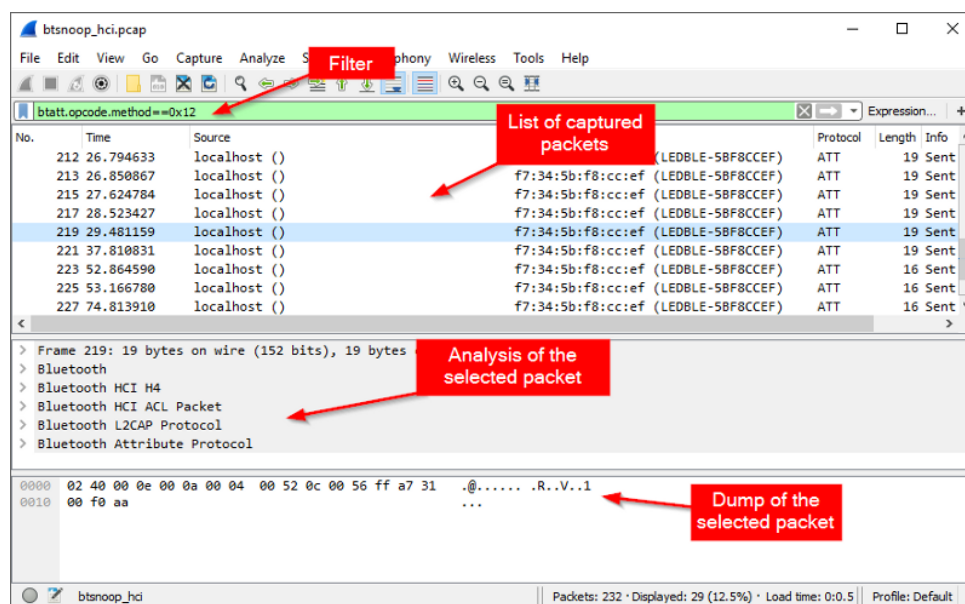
btsnoop_hci.pcap

File Edit View Go Capture Analyze S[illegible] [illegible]phony Wireless Tools Help

Filter

btatt.opcode.method==0x12

Expression...

List of captured packets

| No. | Time | Source | | Protocol | Length | Info |
|---|---|---|---|---|---|---|
| 212 | 26.794633 | localhost () | (LEDBLE-5BF8CCEF) | ATT | 19 | Sent |
| 213 | 26.850867 | localhost () | f7:34:5b:f8:cc:ef (LEDBLE-5BF8CCEF) | ATT | 19 | Sent |
| 215 | 27.624784 | localhost () | f7:34:5b:f8:cc:ef (LEDBLE-5BF8CCEF) | ATT | 19 | Sent |
| 217 | 28.523427 | localhost () | f7:34:5b:f8:cc:ef (LEDBLE-5BF8CCEF) | ATT | 19 | Sent |
| 219 | 29.481159 | localhost () | f7:34:5b:f8:cc:ef (LEDBLE-5BF8CCEF) | ATT | 19 | Sent |
| 221 | 37.810831 | localhost () | f7:34:5b:f8:cc:ef (LEDBLE-5BF8CCEF) | ATT | 19 | Sent |
| 223 | 52.864590 | localhost () | f7:34:5b:f8:cc:ef (LEDBLE-5BF8CCEF) | ATT | 16 | Sent |
| 225 | 53.166780 | localhost () | f7:34:5b:f8:cc:ef (LEDBLE-5BF8CCEF) | ATT | 16 | Sent |
| 227 | 74.813910 | localhost () | f7:34:5b:f8:cc:ef (LEDBLE-5BF8CCEF) | ATT | 16 | Sent |

Frame 219: 19 bytes on wire (152 bits), 19 bytes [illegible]
Bluetooth
Bluetooth HCI H4
Bluetooth HCI ACL Packet
Bluetooth L2CAP Protocol
Bluetooth Attribute Protocol

Analysis of the selected packet

0000 02 40 00 0e 00 0a 00 04 00 52 0c 00 56 ff a7 31 .@...... .R..V..1
0010 00 f0 aa ...

Dump of the selected packet

btsnoop_hci Packets: 232 · Displayed: 29 (12.5%) · Load time: 0:0.5 Profile: Default